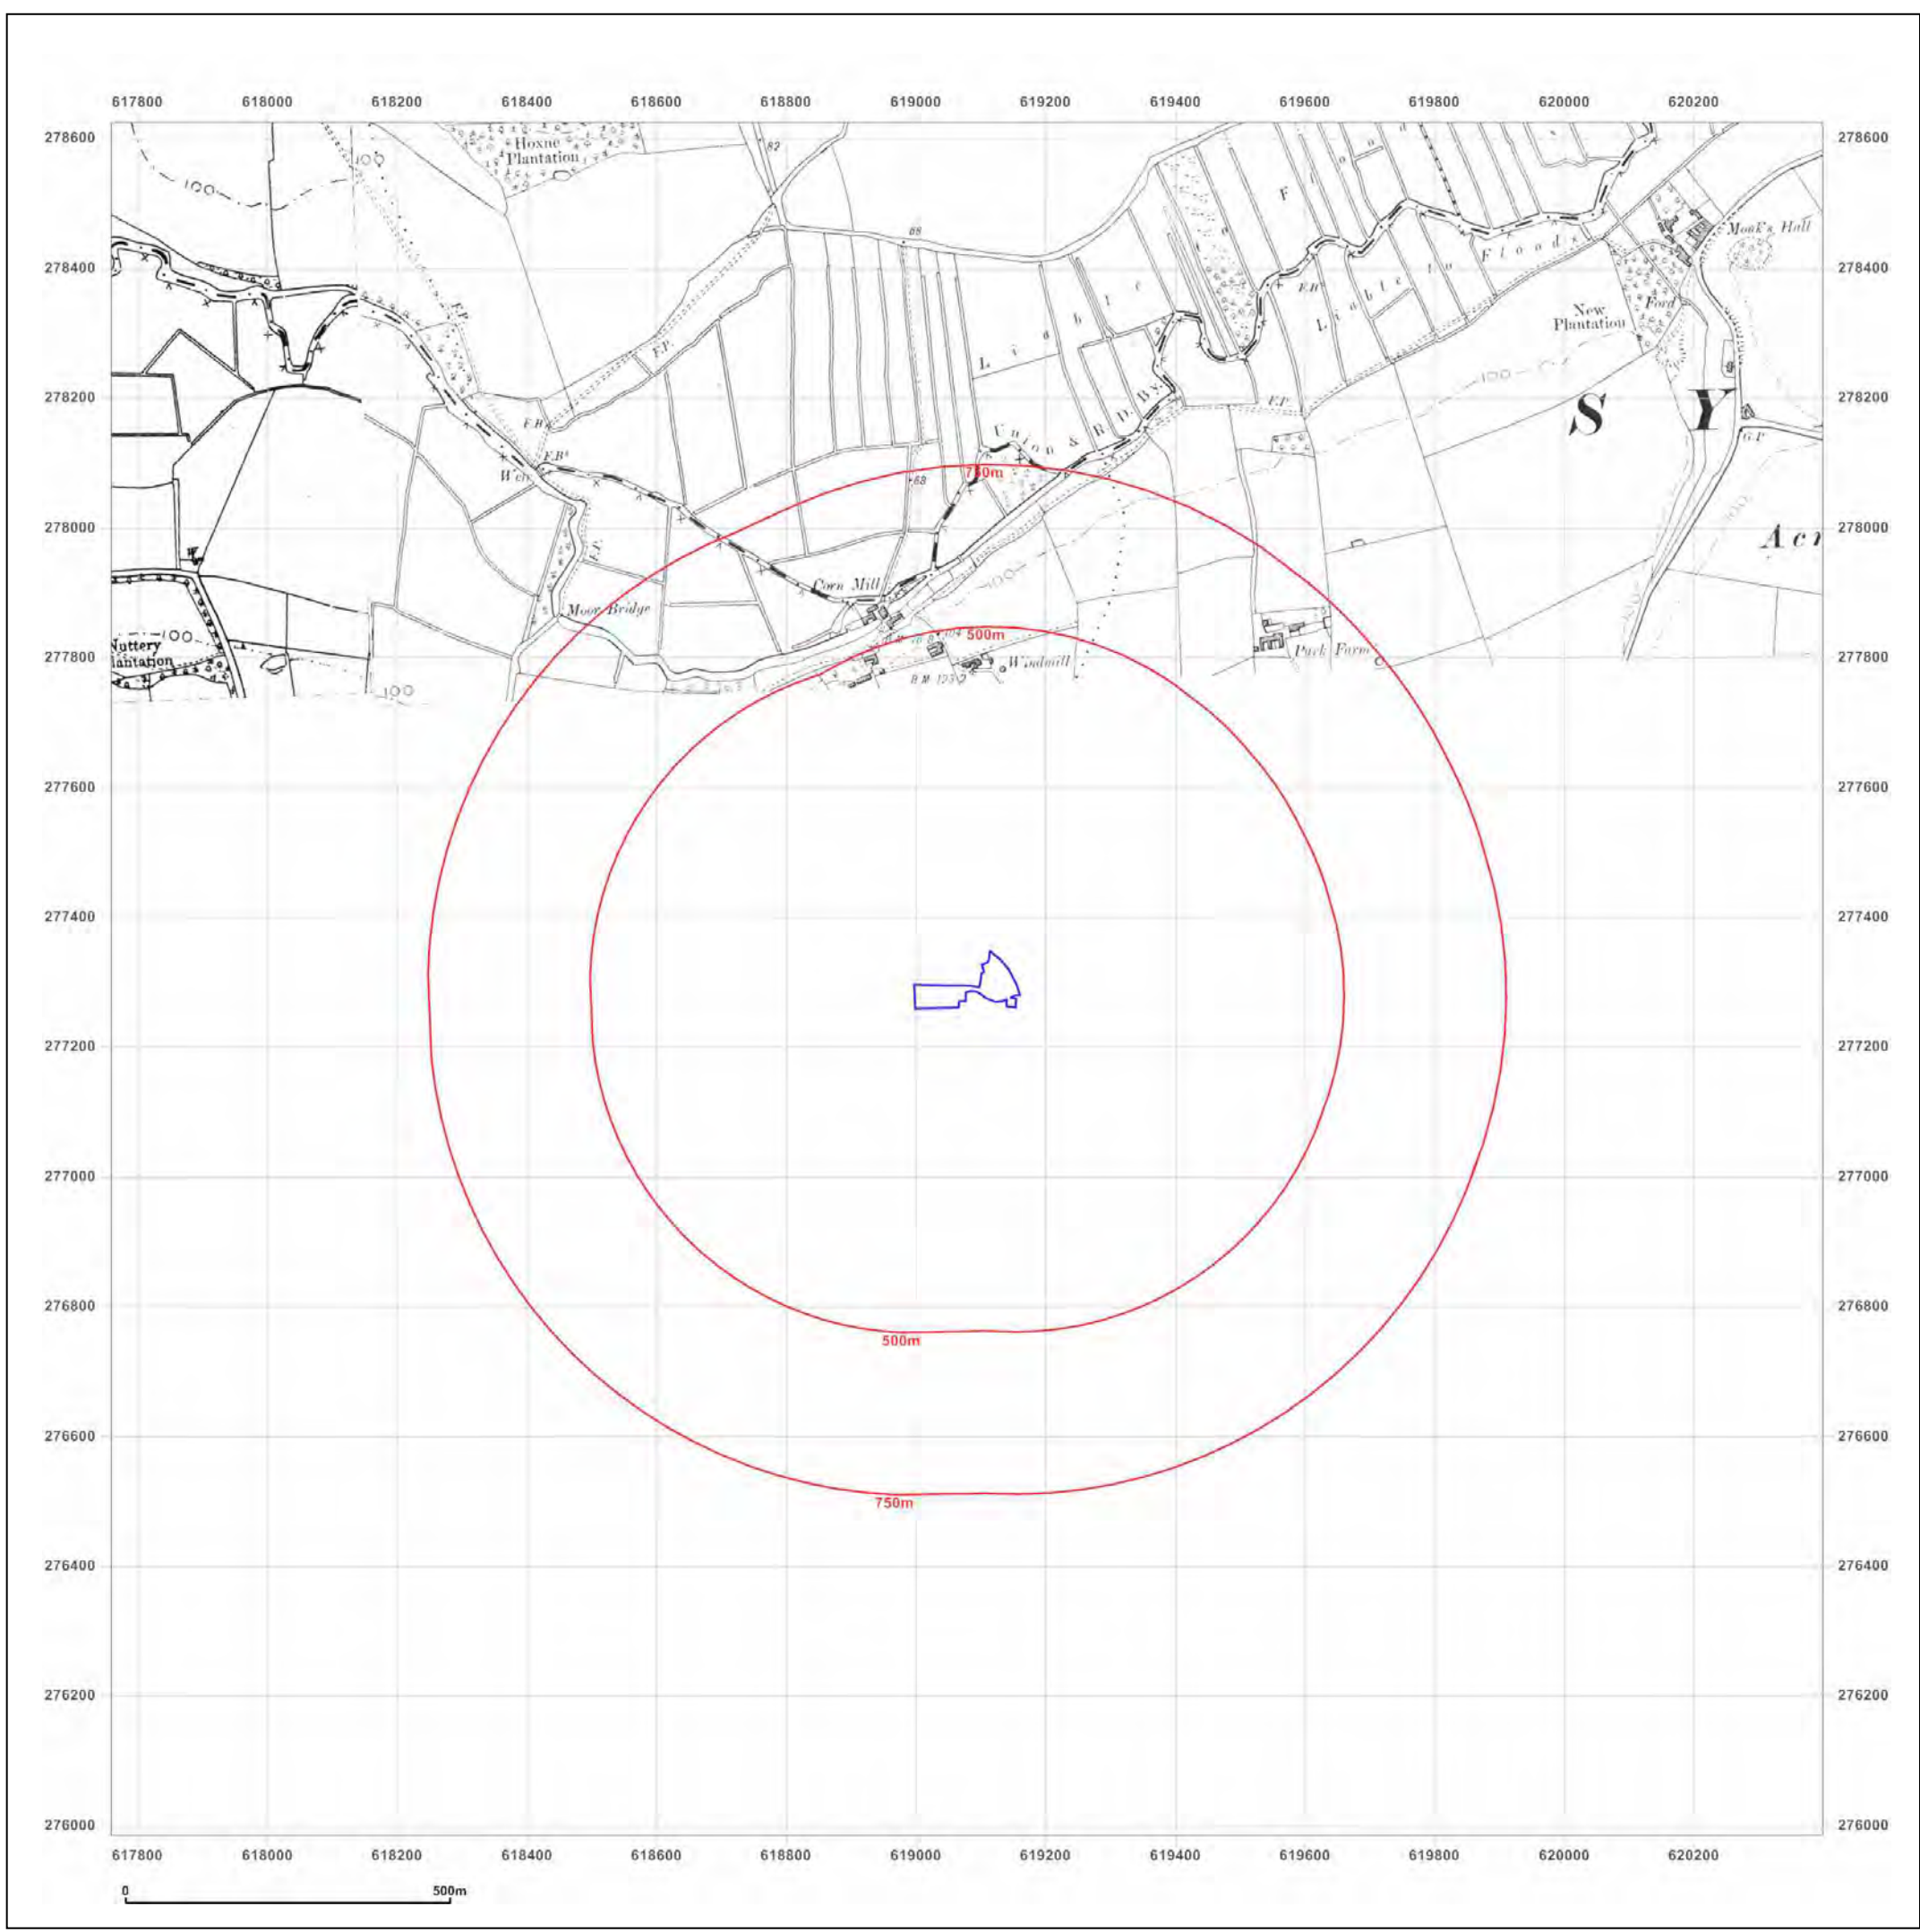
617800 618000 618200 618400 618600 618800 619000 619200 619400 619600 619800 620000 620200

278600
278400
278200
278000
277800
277600
277400
277200
277000
276800
276600
276400
276200
276000

Hoxne Plantation
100
82
88
F.P.
F.P.
F.B.
F.B.
Weir
L i a b l e
Union & R. D. Bys
F l o o d s
L i a b l e t o F l o o d s
F.P.
New Plantation
Monk's Hall
Ford
S Y
G.P.
A c r
100
Corn Mill
Moor Bridge
F.P.
Nuttery Plantation
100
100
B.M.
Windmill
B.M. 103
Park Farm
750m
500m
500m
750m

617800 618000 618200 618400 618600 618800 619000 619200 619400 619600 619800 620000 620200

0
500m